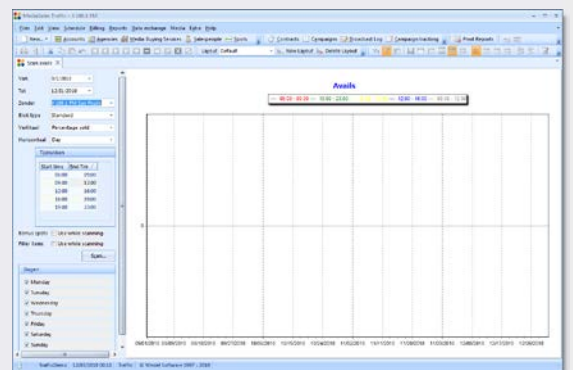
WideOrbit Traffic - 3.100.0.997

File Edit View Schedule Billing Reports Data exchange Media Extra Help

New Accounts Agencies Media Buying Services Salespeople Spots Contracts Campaigns Broadcast Log Campaign tracking Post Reports

Layout Default Save Layout Delete Layout

Spot avails

Van 9/1/2018

Tot 12/31/2018

Zender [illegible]

Blok type Standard

Verhoud Percentage sold

Periode Day

Tijdvakken

| Start time | End Tim |
|---|---|
| 06:00 | 09:00 |
| 09:00 | 12:00 |
| 12:00 | 16:00 |
| 16:00 | 19:00 |
| 19:00 | 23:00 |

Bonus spots Use while scanning

Filler Spots Use while scanning

Scan...

Dagen

Monday

Tuesday

Wednesday

Thursday

Friday

Saturday

Sunday

Avails

06:00 - 09:00 09:00 - 12:00 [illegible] 12:00 - 16:00 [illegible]

0

09/01/2018 09/08/2018 09/15/2018 09/22/2018 09/29/2018 10/06/2018 10/13/2018 10/20/2018 10/27/2018 11/03/2018 11/10/2018 11/17/2018 11/24/2018 12/01/2018 12/08/2018 12/15/2018 12/22/2018

Staff Demo 12/01/2018 09:13 Traffic © WideOrbit Software 1997 - 2018